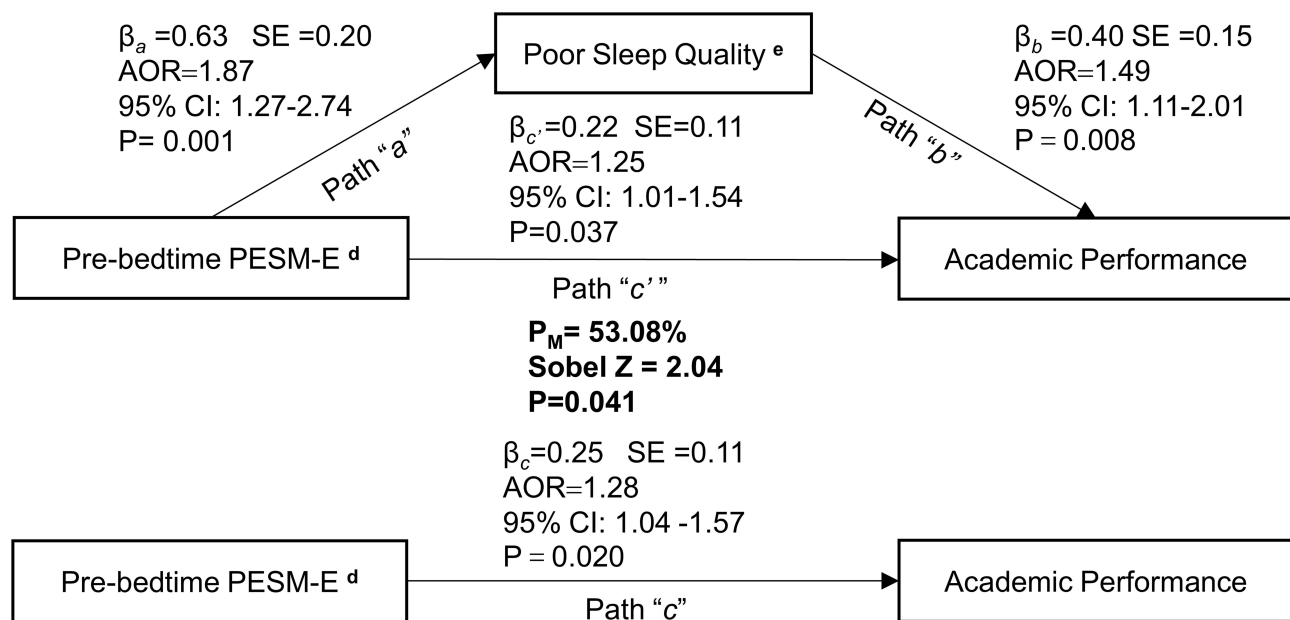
$\beta_a$ =0.63 SE =0.20
AOR=1.87
95% CI: 1.27-2.74
P= 0.001

Path "a"

Poor Sleep Quality $^e$

Path "b"

$\beta_b$ =0.40 SE =0.15
AOR=1.49
95% CI: 1.11-2.01
P = 0.008

$\beta_{c'}$=0.22 SE=0.11
AOR=1.25
95% CI: 1.01-1.54
P=0.037

Pre-bedtime PESM-E $^d$

Academic Performance

Path "c'"

**$P_M$= 53.08%**
**Sobel Z = 2.04**
**P=0.041**

$\beta_c$=0.25 SE =0.11
AOR=1.28
95% CI: 1.04 -1.57
P = 0.020

Pre-bedtime PESM-E $^d$

Academic Performance

Path "c"